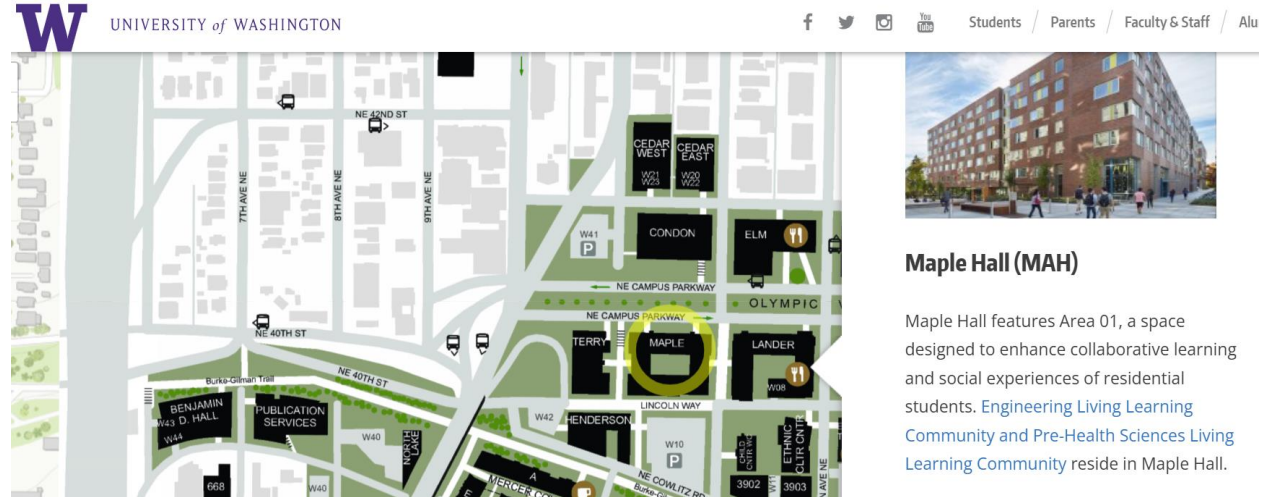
W UNIVERSITY of WASHINGTON

Students / Parents / Faculty & Staff / Alu

NE 42ND ST
7TH AVE NE
8TH AVE NE
9TH AVE NE
CEDAR WEST
W21 W23
CEDAR EAST
W20 W22
W41
P
CONDON
ELM
NE CAMPUS PARKWAY
OLYMPIC
NE CAMPUS PARKWAY
NE 40TH ST
TERRY
MAPLE
LANDER
W08
Burke-Gilman Trail
NE 40TH ST
BENJAMIN D. HALL
W43
W44
PUBLICATION SERVICES
W40
NORTHLAKE
W42
HENDERSON
LINCOLN WAY
W10
P
ETHNIC CLTR CNTR
3902
3903
668
W40
MERCER
NE COWLITZ RD
Burke-Gilman

Maple Hall (MAH)

Maple Hall features Area 01, a space designed to enhance collaborative learning and social experiences of residential students. Engineering Living Learning Community and Pre-Health Sciences Living Learning Community reside in Maple Hall.